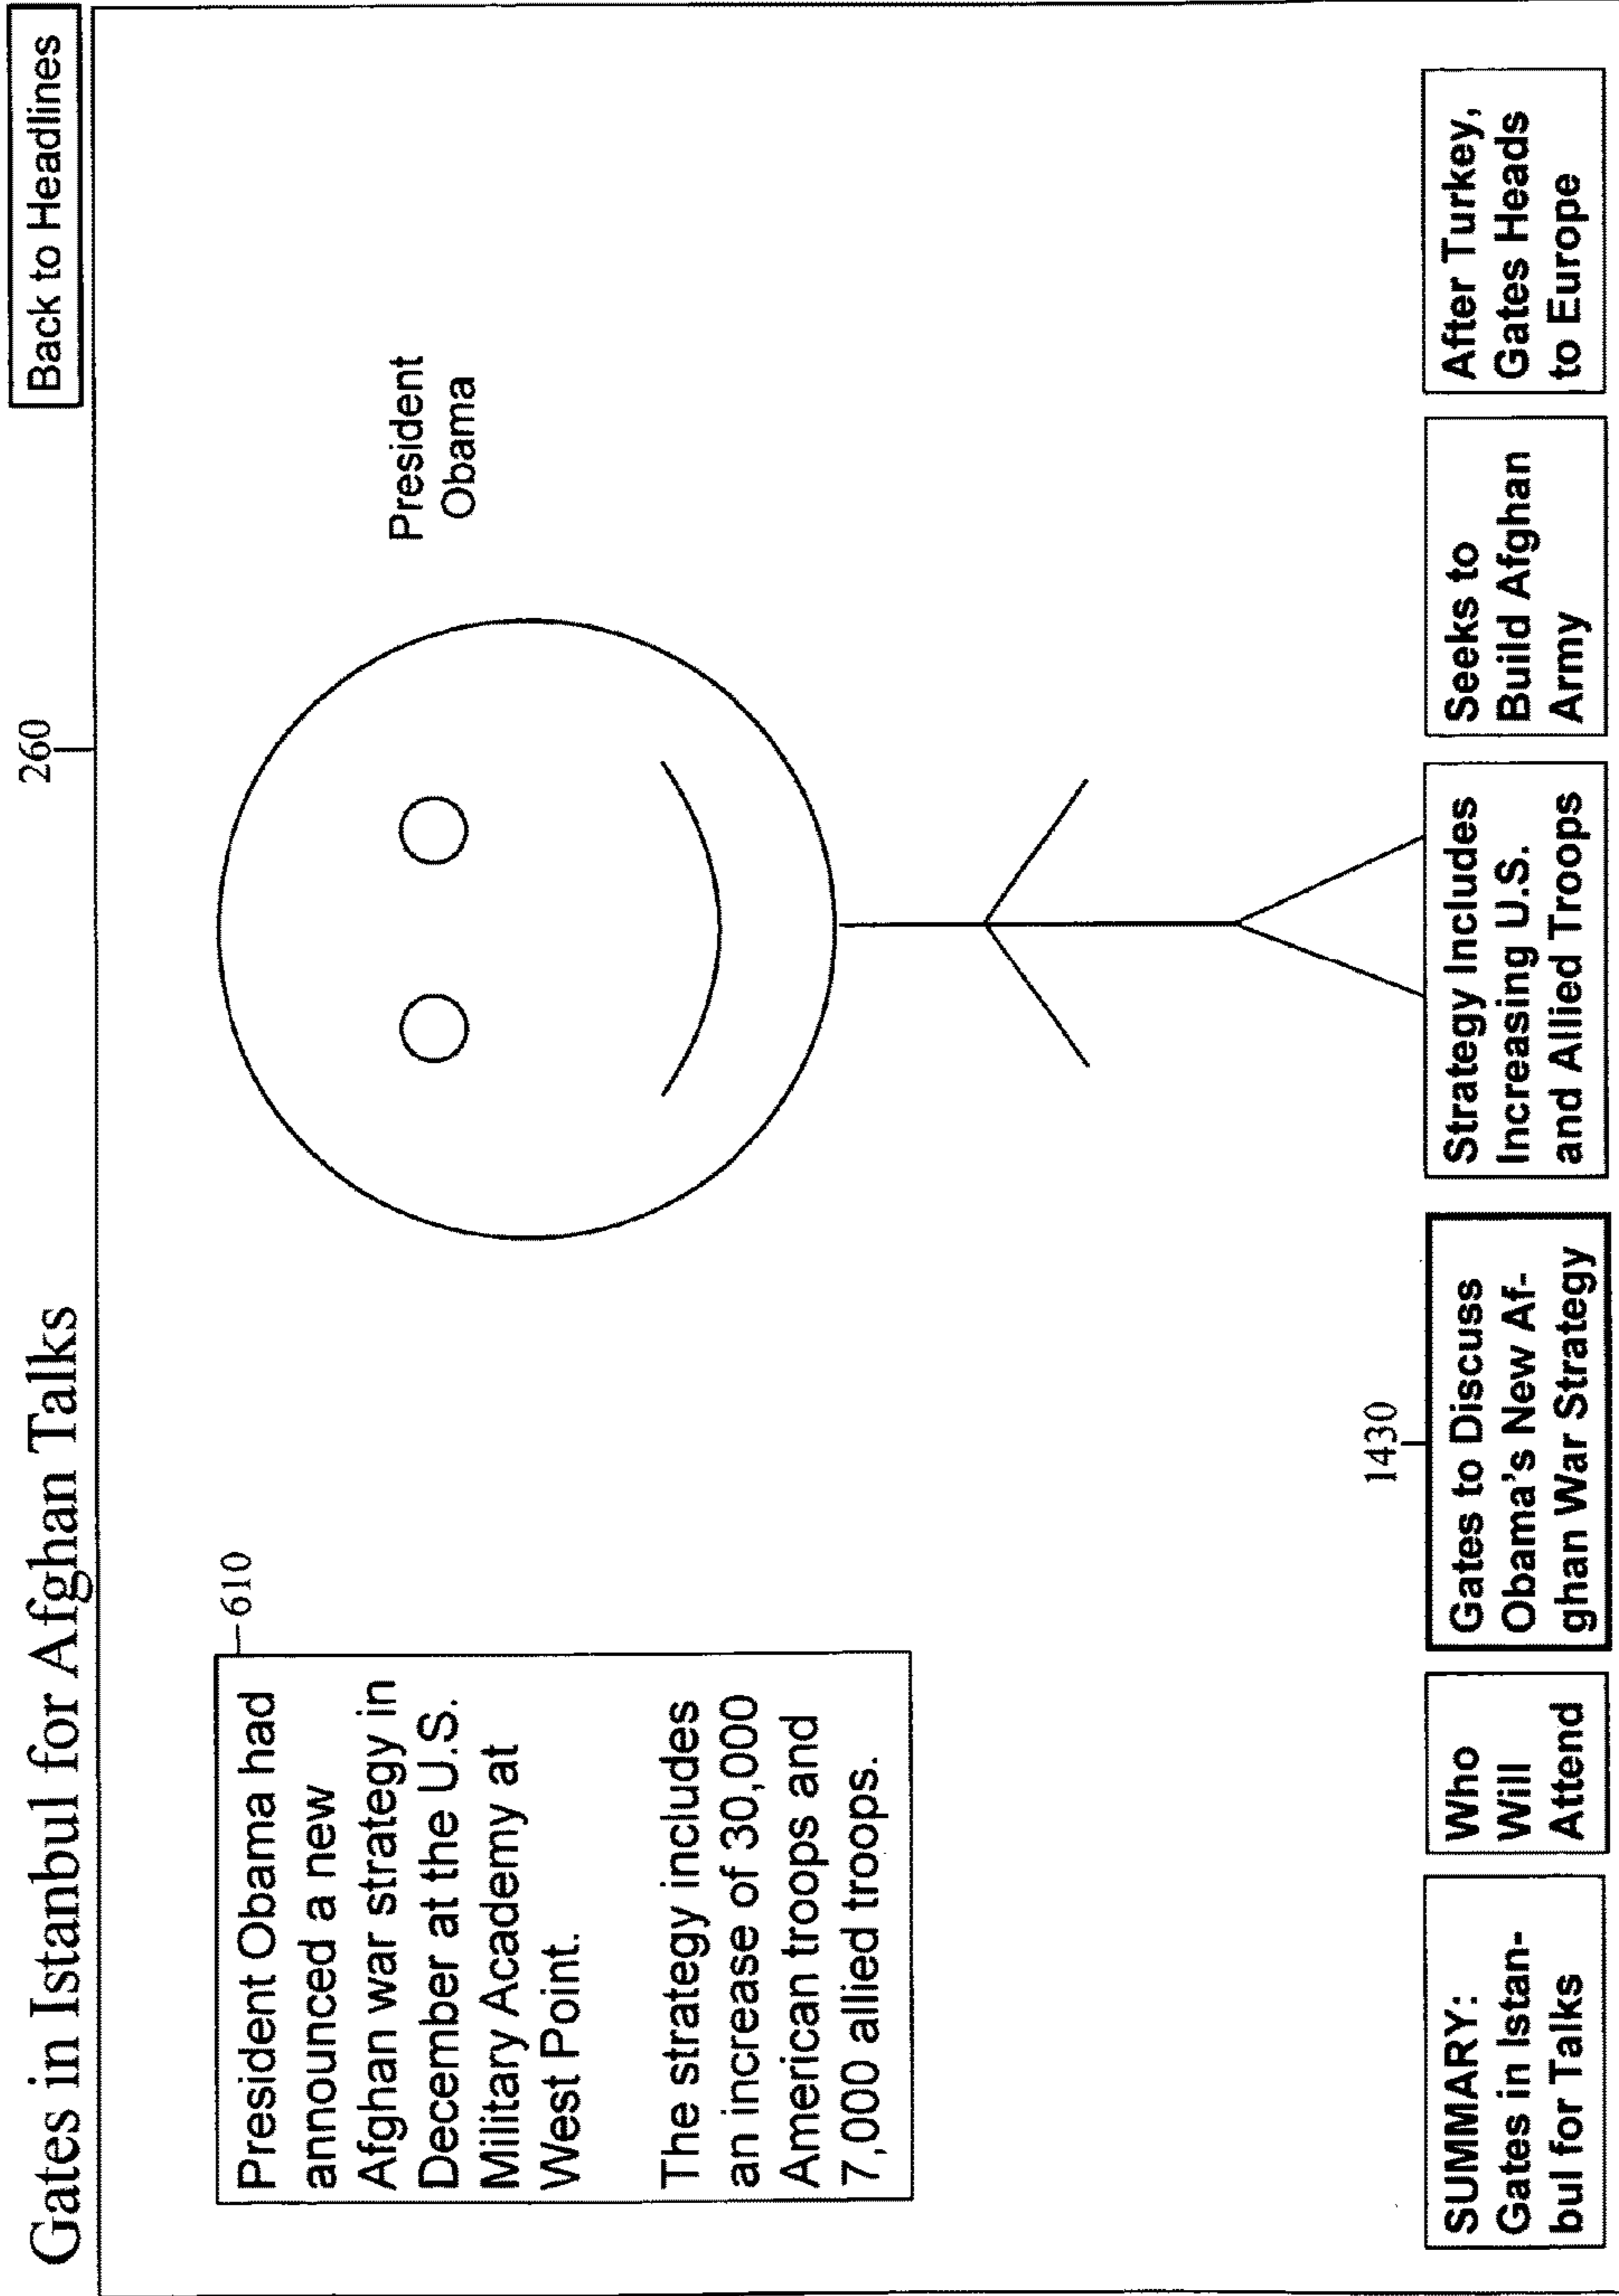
Gates in Istanbul for Afghan Talks

Back to Headlines

260

610

President Obama had announced a new Afghan war strategy in December at the U.S. Military Academy at West Point.

The strategy includes an increase of 30,000 American troops and 7,000 allied troops.

President Obama

1430

SUMMARY: Gates in Istanbul for Talks

Who Will Attend

Gates to Discuss Obama's New Afghan War Strategy

Strategy Includes Increasing U.S. and Allied Troops

Seeks to Build Afghan Army

After Turkey, Gates Heads to Europe